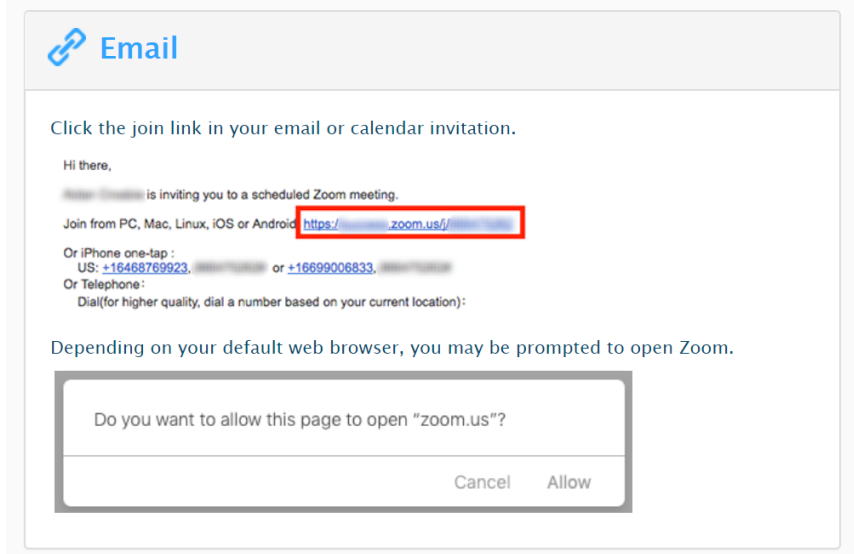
Email

Click the join link in your email or calendar invitation.

Hi there,

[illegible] is inviting you to a scheduled Zoom meeting.

Join from PC, Mac, Linux, iOS or Android: https://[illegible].zoom.us/j/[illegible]

Or iPhone one-tap :
US: +16468769923,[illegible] or +16699006833,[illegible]
Or Telephone:
Dial(for higher quality, dial a number based on your current location):

Depending on your default web browser, you may be prompted to open Zoom.

Do you want to allow this page to open "zoom.us"?

Cancel Allow